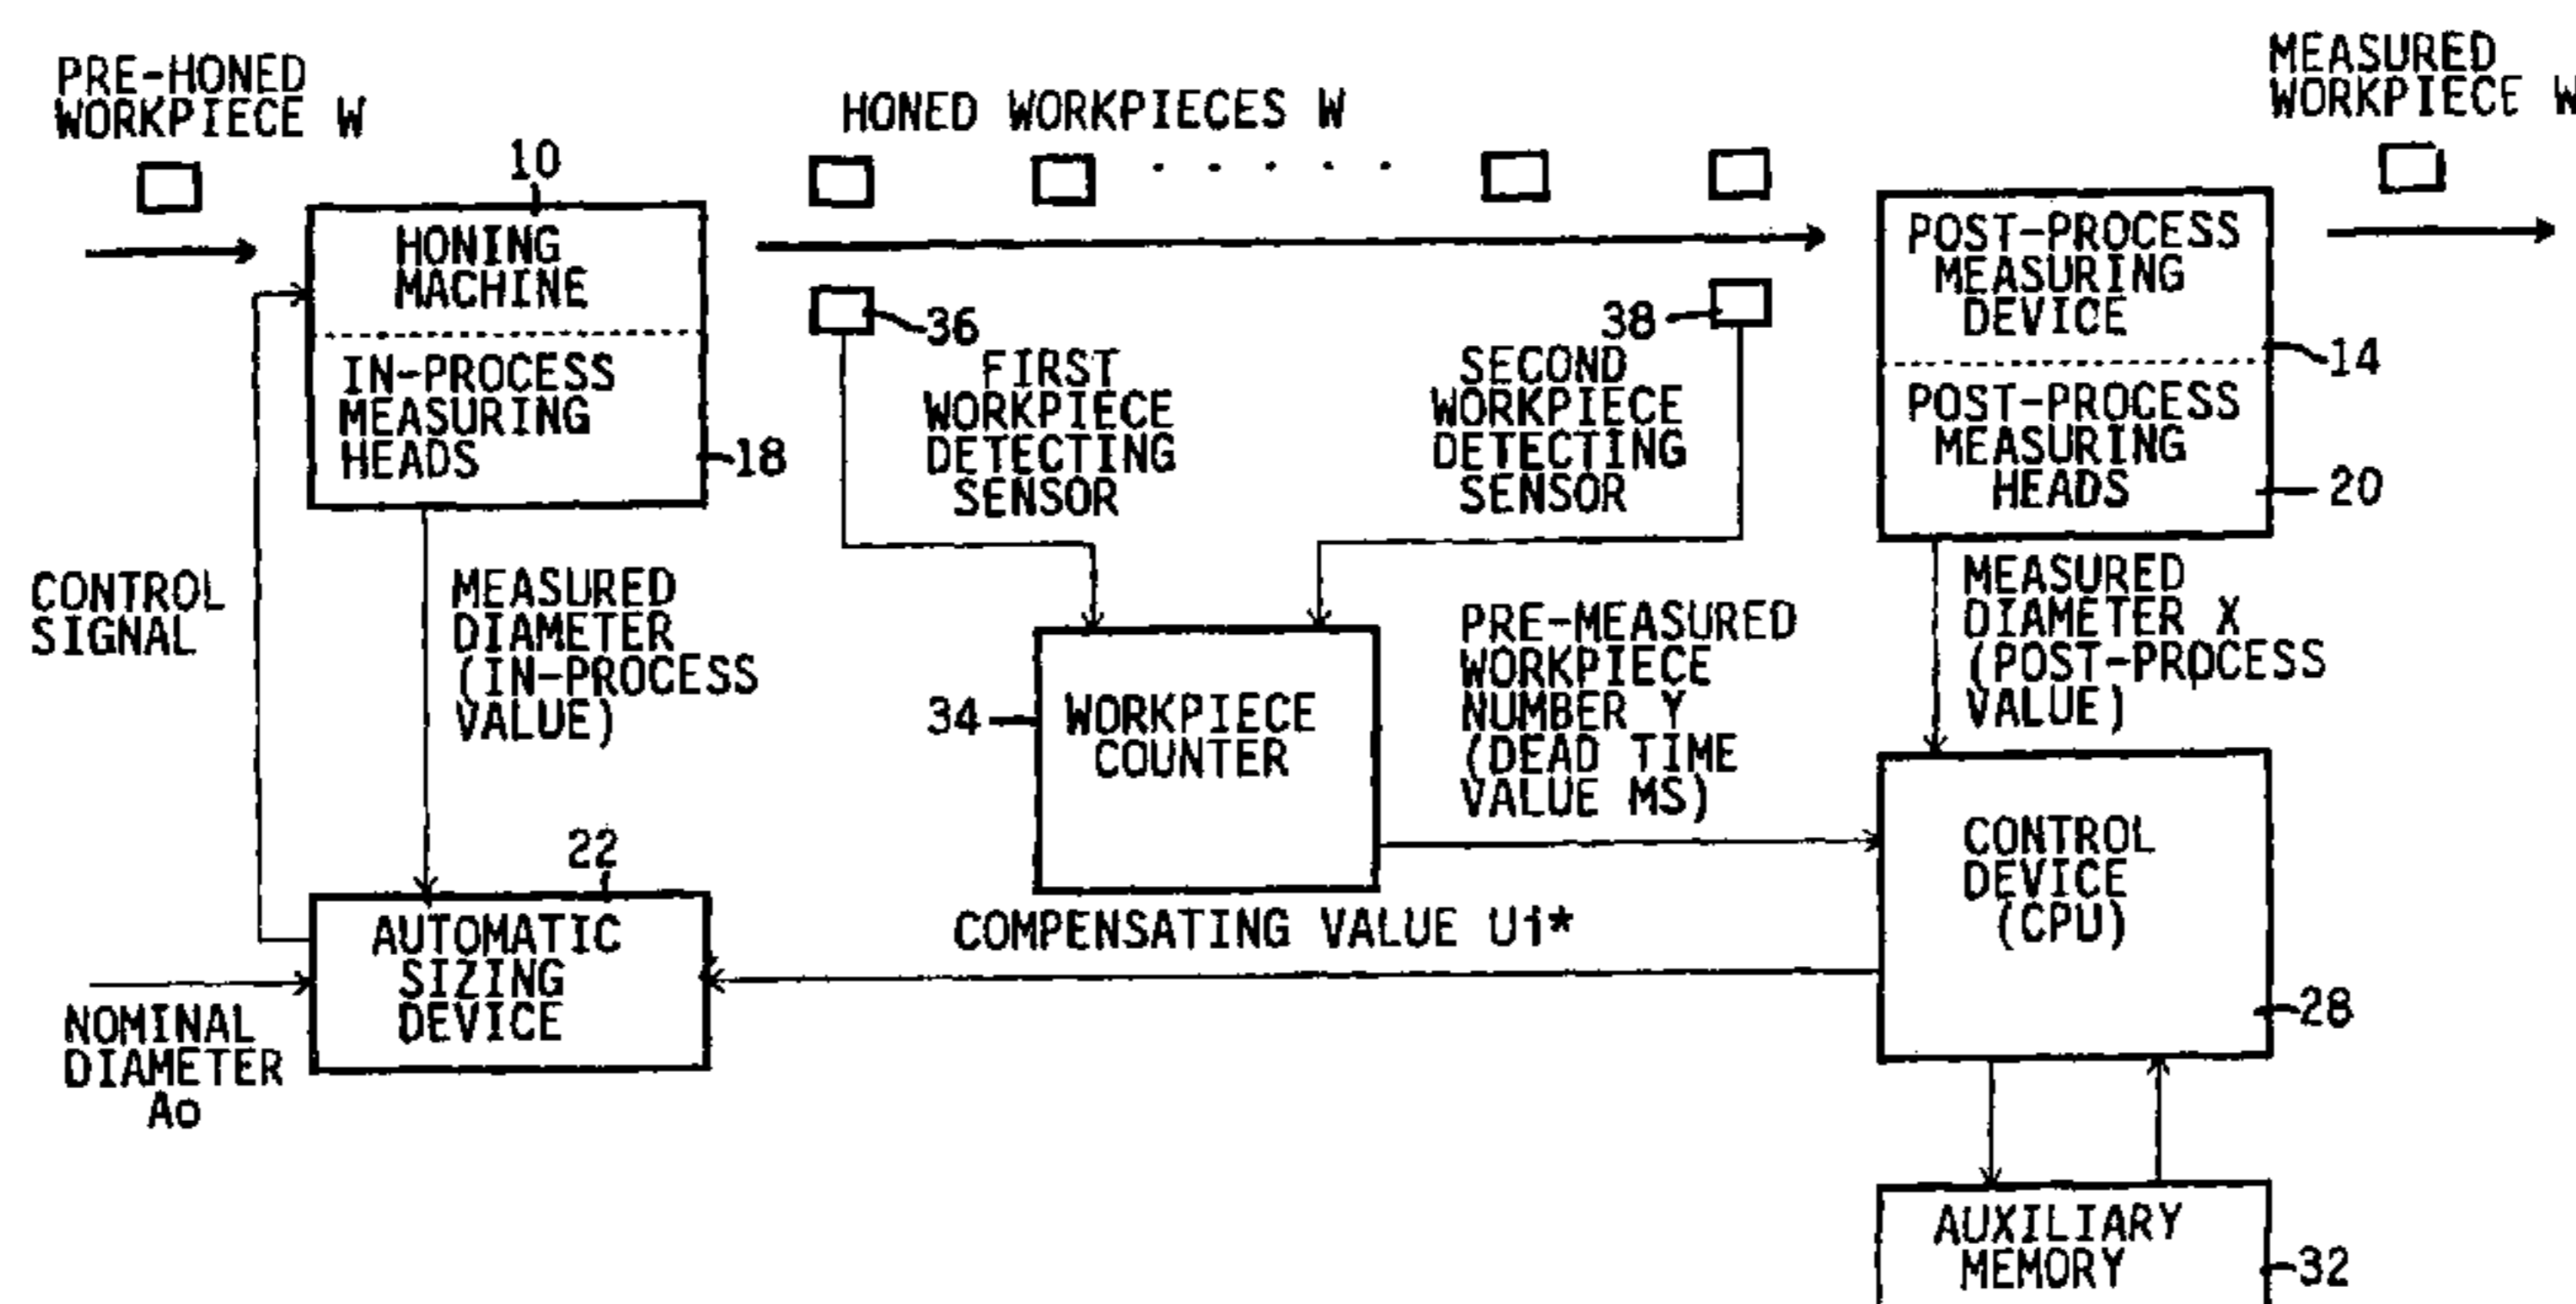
PRE-HONED WORKPIECE W

HONED WORKPIECES W

MEASURED WORKPIECE W

10

HONING MACHINE

IN-PROCESS MEASURING HEADS

18

36

FIRST WORKPIECE DETECTING SENSOR

38

SECOND WORKPIECE DETECTING SENSOR

POST-PROCESS MEASURING DEVICE

14

POST-PROCESS MEASURING HEADS

20

CONTROL SIGNAL

MEASURED DIAMETER (IN-PROCESS VALUE)

34

WORKPIECE COUNTER

PRE-MEASURED WORKPIECE NUMBER Y (DEAD TIME VALUE MS)

MEASURED DIAMETER X (POST-PROCESS VALUE)

22

AUTOMATIC SIZING DEVICE

COMPENSATING VALUE U1*

CONTROL DEVICE (CPU)

28

NOMINAL DIAMETER Ao

AUXILIARY MEMORY

32